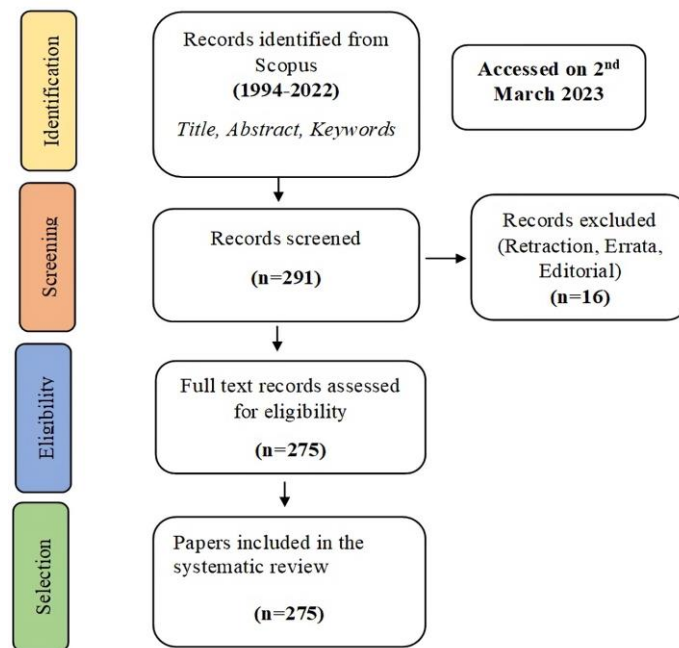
Identification

Records identified from Scopus
**(1994-2022)**
*Title, Abstract, Keywords*

**Accessed on 2$^{nd}$ March 2023**

Screening

Records screened
**(n=291)**

Records excluded (Retraction, Errata, Editorial)
**(n=16)**

Eligibility

Full text records assessed for eligibility
**(n=275)**

Selection

Papers included in the systematic review
**(n=275)**